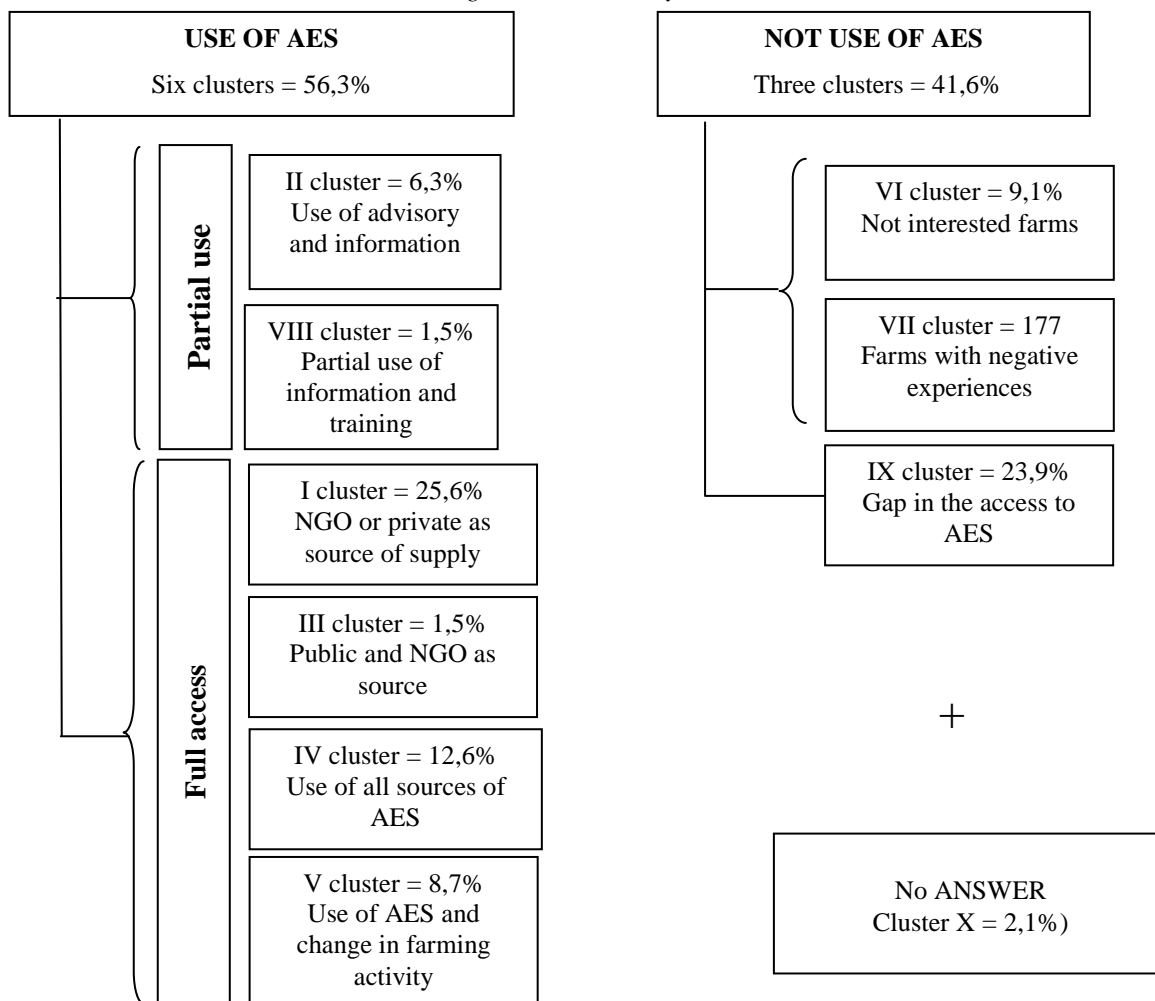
USE OF AES
Six clusters = 56,3%

Partial use

II cluster = 6,3%
Use of advisory and information

VIII cluster = 1,5%
Partial use of information and training

Full access

I cluster = 25,6%
NGO or private as source of supply

III cluster = 1,5%
Public and NGO as source

IV cluster = 12,6%
Use of all sources of AES

V cluster = 8,7%
Use of AES and change in farming activity

NOT USE OF AES
Three clusters = 41,6%

VI cluster = 9,1%
Not interested farms

VII cluster = 177
Farms with negative experiences

IX cluster = 23,9%
Gap in the access to AES

+

No ANSWER
Cluster X = 2,1%)